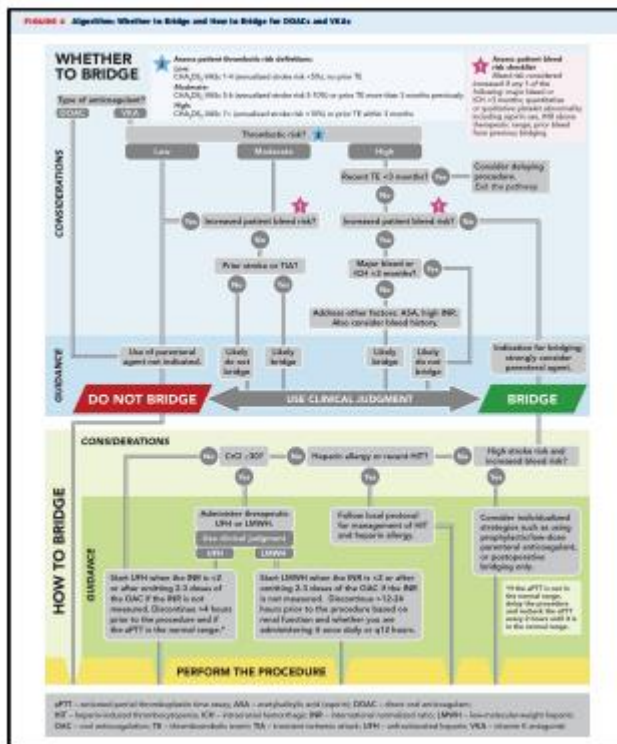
FIGURE 4 Algorithm: Whether to Bridge and How to Bridge for DOACs and VKAs

WHETHER TO BRIDGE

Assess patient thrombotic risk definitions:
Low: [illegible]
Moderate: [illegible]
High: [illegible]

Assess patient bleed risk checklist
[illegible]

Type of anticoagulant?
DOAC
VKA

CONSIDERATIONS

Thrombotic risk?
Low
Moderate
High

Recent TE <3 months?
Yes
Consider delaying procedure. Exit the pathway.
No

Yes
Increased patient bleed risk?
No

Increased patient bleed risk?
Yes
No

Prior stroke or TIA?
No
Yes

Major bleed or ICH <3 months?
Yes
No

Address other factors: ASA, high INR. Also consider bleed history.

GUIDANCE

Use of parenteral agent not indicated.
Likely do not bridge
Likely bridge
Likely bridge
Likely do not bridge
Indication for bridging: strongly consider parenteral agent.

DO NOT BRIDGE
USE CLINICAL JUDGMENT
BRIDGE

HOW TO BRIDGE

CONSIDERATIONS

No
CrCl <30?
No
Hepatic allergy or recent HIT?
Yes
High stroke risk and increased bleed risk?
Yes

GUIDANCE

Administer therapeutic UFH or LMWH.
Use clinical judgment
UFH
LMWH

Follow local protocol for management of HIT and heparin allergy.

Consider individualized strategies such as using prophylactic/low-dose parenteral anticoagulant, or postoperative bridging only.

Start UFH when the INR is <2 or after omitting 2-3 doses of the OAC if the INR is not measured. Discontinue ≈4 hours prior to the procedure and if the aPTT is in the normal range.*

Start LMWH when the INR is <2 or after omitting 2-3 doses of the OAC if the INR is not measured. Discontinue ≈12-24 hours prior to the procedure based on renal function and whether you are administering it once daily or q12 hours.

*If the aPTT is not in the normal range, delay the procedure and recheck the aPTT every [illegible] hours until it is in the normal range.

PERFORM THE PROCEDURE

aPTT = activated partial thromboplastin time assay; ASA = acetylsalicylic acid (aspirin); DOAC = direct oral anticoagulant; HIT = heparin-induced thrombocytopenia; ICH = intracranial hemorrhage; INR = international normalized ratio; LMWH = low-molecular-weight heparin; OAC = oral anticoagulation; TE = thromboembolic event; TIA = transient ischemic attack; UFH = unfractionated heparin; VKA = vitamin K antagonist.